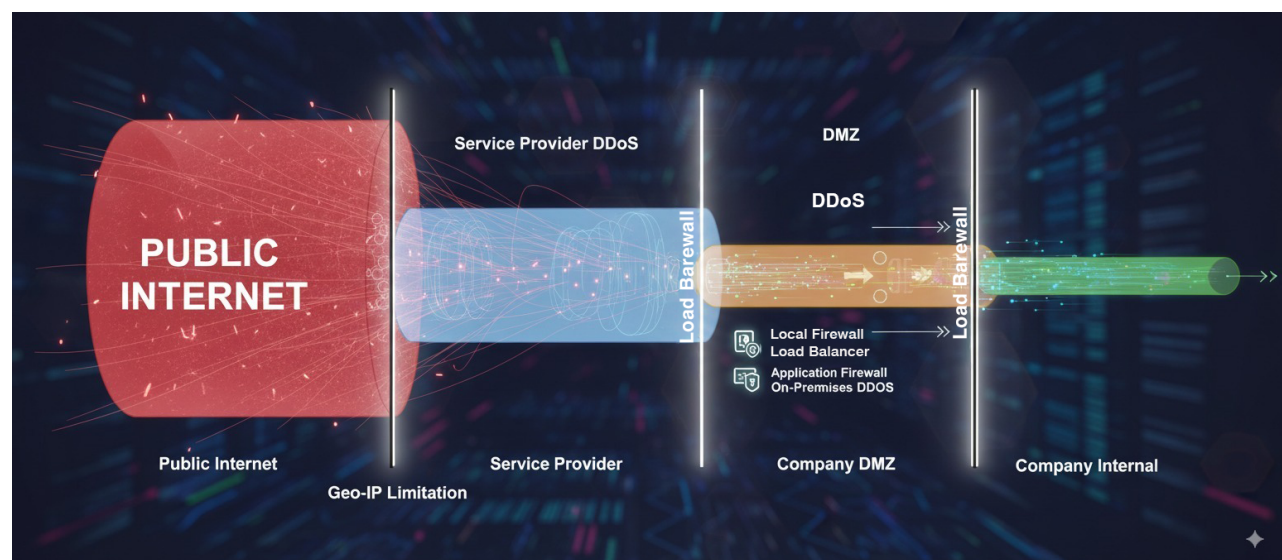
PUBLIC INTERNET

Service Provider DDoS

DMZ

DDoS

Load Barewall

Load Barewall

Local Firewall
Load Balancer

Application Firewall
On-Premises DDOS

Public Internet

Geo-IP Limitation

Service Provider

Company DMZ

Company Internal